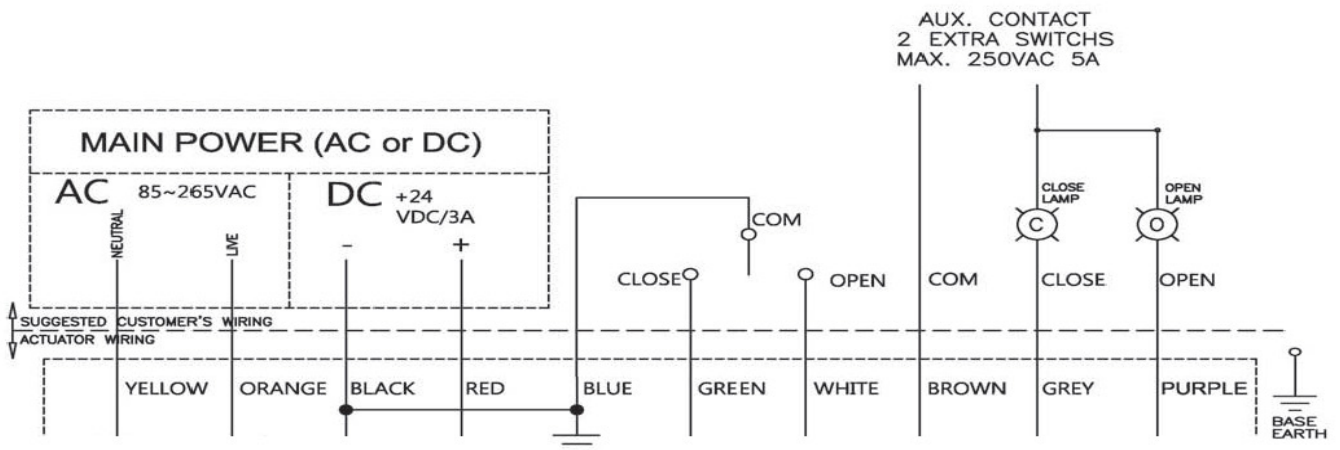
AUX. CONTACT
2 EXTRA SWITCHS
MAX. 250VAC 5A

MAIN POWER (AC or DC)

AC 85~265VAC

NEUTRAL

LIVE

DC +24 VDC/3A

-

+

COM

CLOSE

OPEN

COM

CLOSE LAMP

C

OPEN LAMP

O

CLOSE

OPEN

SUGGESTED CUSTOMER'S WIRING
ACTUATOR WIRING

| YELLOW | ORANGE | BLACK | RED | BLUE | GREEN | WHITE | BROWN | GREY | PURPLE |
|---|---|---|---|---|---|---|---|---|---|

BASE EARTH